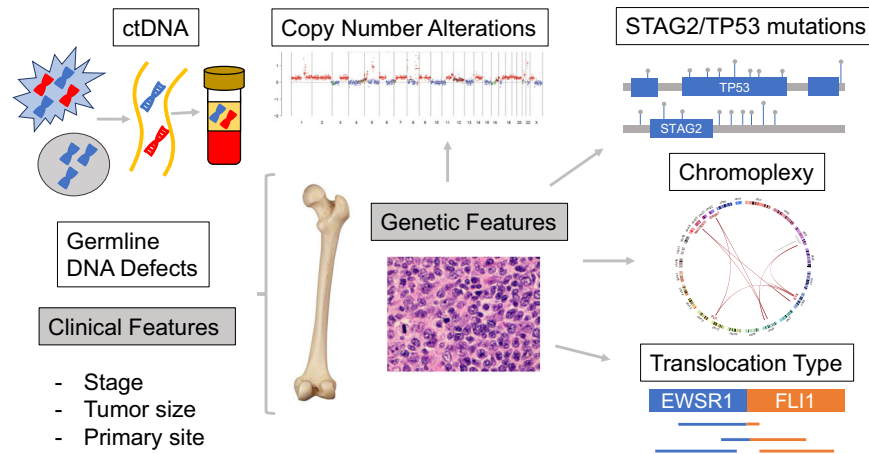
ctDNA

Copy Number Alterations

STAG2/TP53 mutations

TP53

STAG2

Chromoplexy

Germline DNA Defects

Genetic Features

Clinical Features

- Stage
- Tumor size
- Primary site

Translocation Type

EWSR1

FLI1